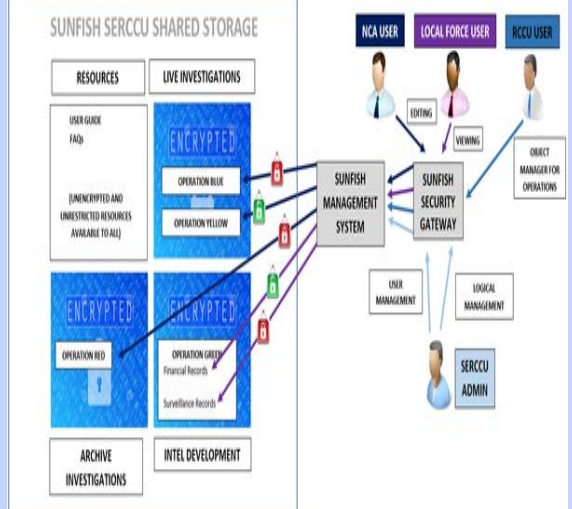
SUNFISH SERCCU SHARED STORAGE

RESOURCES

LIVE INVESTIGATIONS

USER GUIDE
FAQs

(UNENCRYPTED AND UNRESTRICTED RESOURCES AVAILABLE TO ALL)

ENCRYPTED

OPERATION BLUE

OPERATION YELLOW

ENCRYPTED

OPERATION RED

ENCRYPTED

OPERATION GREEN
Financial Records

Surveillance Records

ARCHIVE INVESTIGATIONS

INTEL DEVELOPMENT

NCA USER

LOCAL FORCE USER

RCCU USER

EDITING

VIEWING

OBJECT MANAGER FOR OPERATIONS

SUNFISH MANAGEMENT SYSTEM

SUNFISH SECURITY GATEWAY

USER MANAGEMENT

LOGICAL MANAGEMENT

SERCCU ADMIN